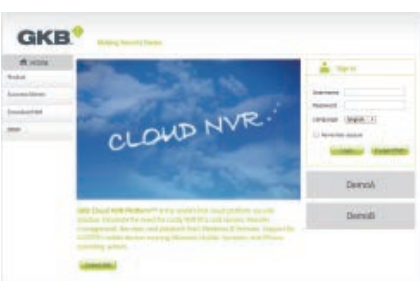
GKB

Making Security Easier

HOME

Product

Success Stories

Download/FAQ

Other

CLOUD NVR

GKB Cloud NVR Platform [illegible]

Download

Sign in

Username

Password

Language English

Remember account

Login

Forget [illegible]

DemoA

DemoB